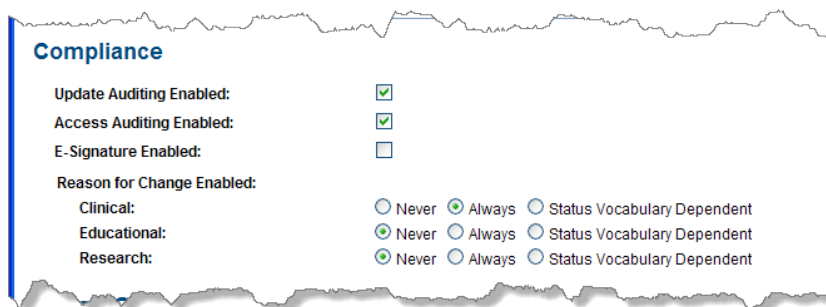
Compliance

Update Auditing Enabled:

Access Auditing Enabled:

E-Signature Enabled:

Reason for Change Enabled:

Clinical: Never Always Status Vocabulary Dependent

Educational: Never Always Status Vocabulary Dependent

Research: Never Always Status Vocabulary Dependent